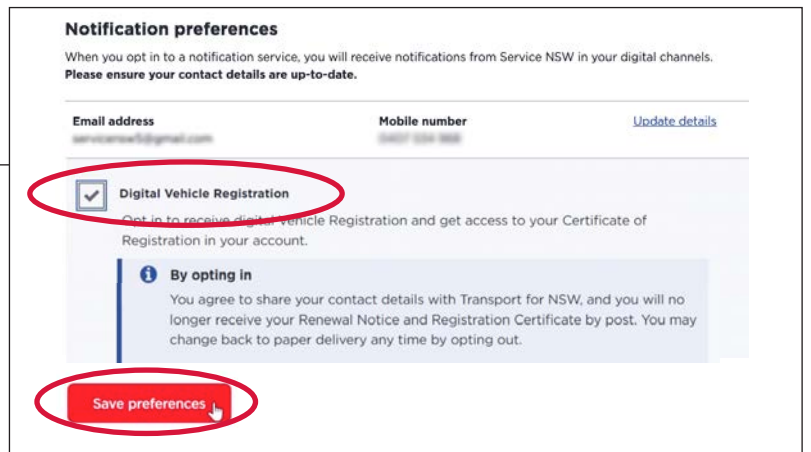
Notification preferences

When you opt in to a notification service, you will receive notifications from Service NSW in your digital channels. **Please ensure your contact details are up-to-date.**

Email address
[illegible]

Mobile number
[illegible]

Update details

Digital Vehicle Registration

Opt in to receive digital Vehicle Registration and get access to your Certificate of Registration in your account.

By opting in

You agree to share your contact details with Transport for NSW, and you will no longer receive your Renewal Notice and Registration Certificate by post. You may change back to paper delivery any time by opting out.

Save preferences